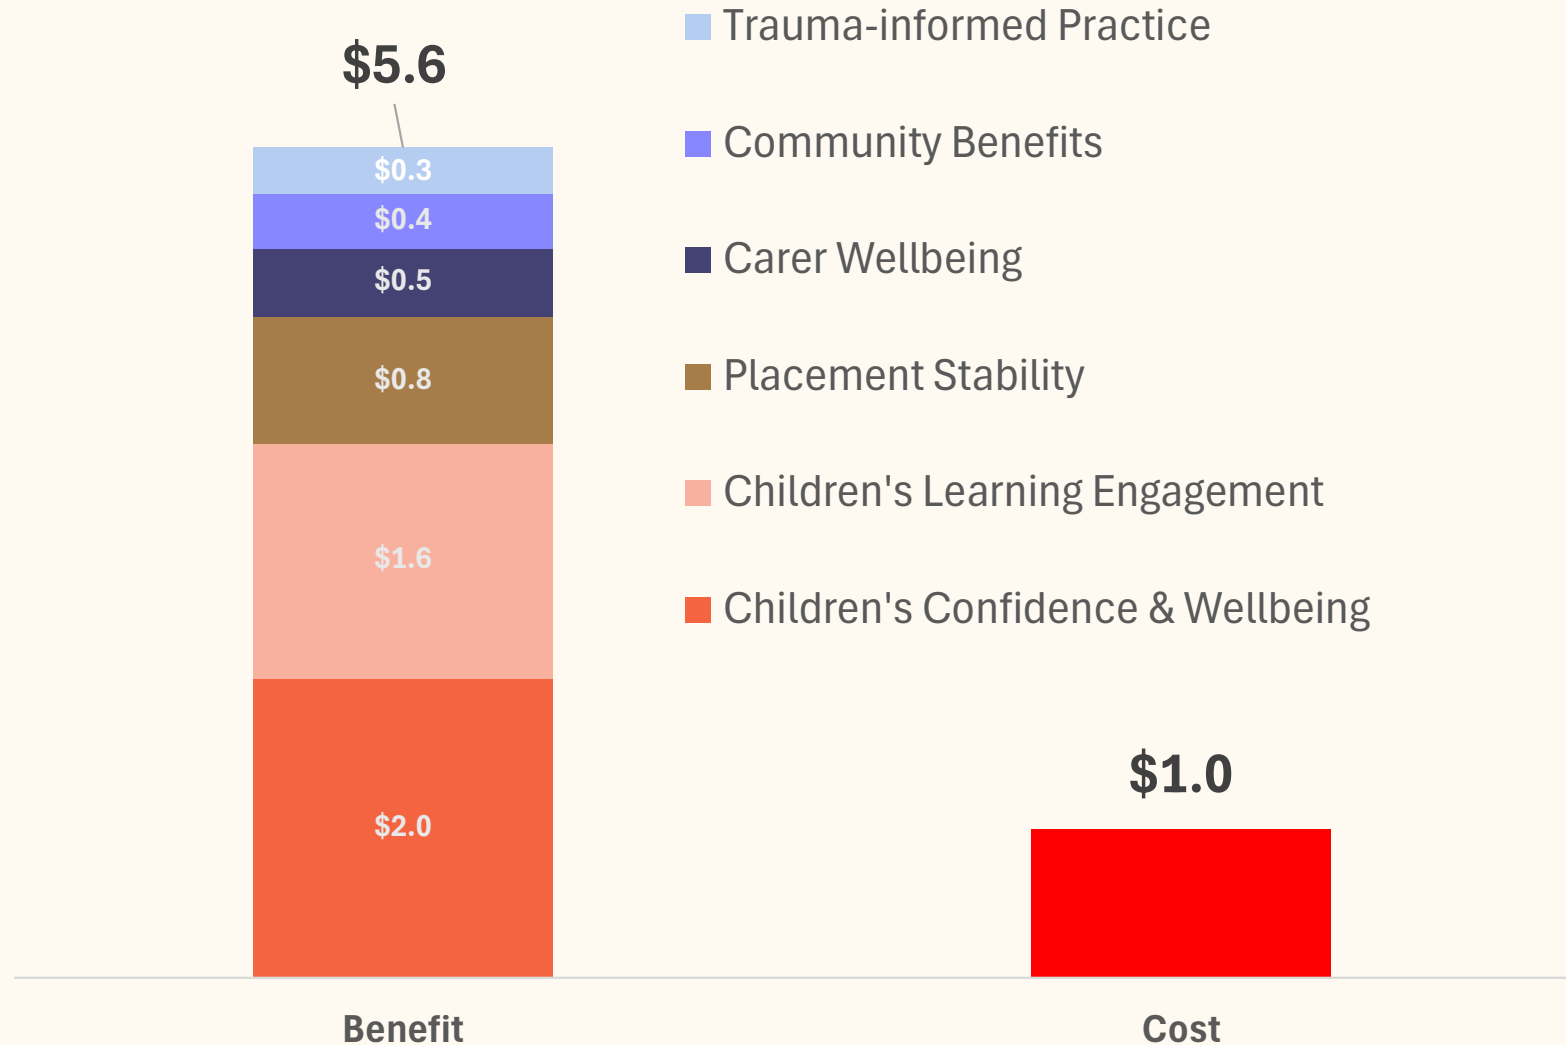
$5.6

$0.3
$0.4
$0.5
$0.8
$1.6
$2.0

Trauma-informed Practice
Community Benefits
Carer Wellbeing
Placement Stability
Children's Learning Engagement
Children's Confidence & Wellbeing

$1.0

Benefit
Cost